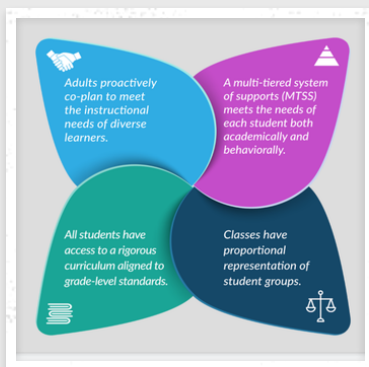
Adults proactively co-plan to meet the instructional needs of diverse learners.

A multi-tiered system of supports (MTSS) meets the needs of each student both academically and behaviorally.

All students have access to a rigorous curriculum aligned to grade-level standards.

Classes have proportional representation of student groups.